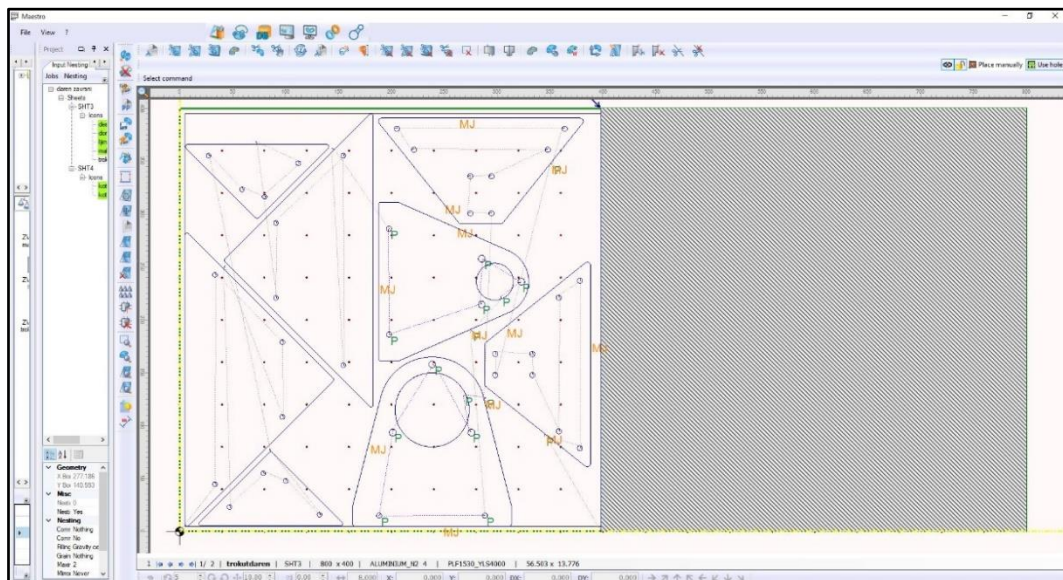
Maestro
File View ?
Project
Input Nesting
Jobs Nesting
Select command
Place manually
Use holes
darem zavrsni
Sheets
SHT3
Icons
SHT4
Icons
MJ
MJ
MJ
MJ
MJ
MJ
MJ
MJ
MJ
MJ
MJ
MJ
Geometry
X Box 277.189
Y Box 143.593
Misc
Nests 0
Nests Yes
Nesting
Comm Nothing
Comm No
Filling Gravity or
Grain Nothing
Mave 2
Mirror Never
1 / 2 | trokutdaren | SHT3 | 800 x 400 | ALUMINIUM_N2 4 | PLF1530_YLS4000 | 56.503 x 13.776